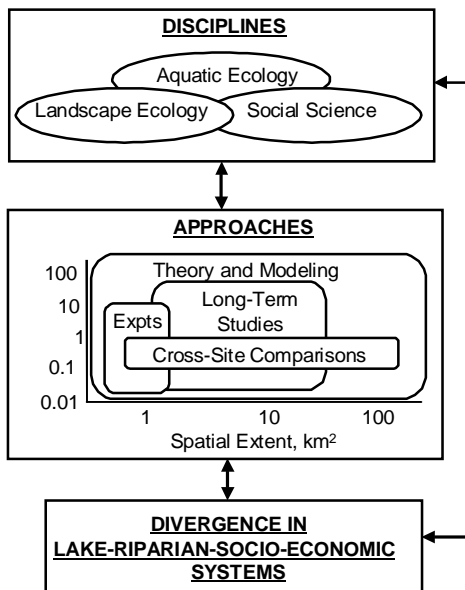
DISCIPLINES

Aquatic Ecology

Landscape Ecology

Social Science

APPROACHES

100

10

1

0.1

0.01

Theory and Modeling

Long-Term Studies

Expts

Cross-Site Comparisons

1

10

100

Spatial Extent, km$^2$

DIVERGENCE IN LAKE-RIPARIAN-SOCIO-ECONOMIC SYSTEMS